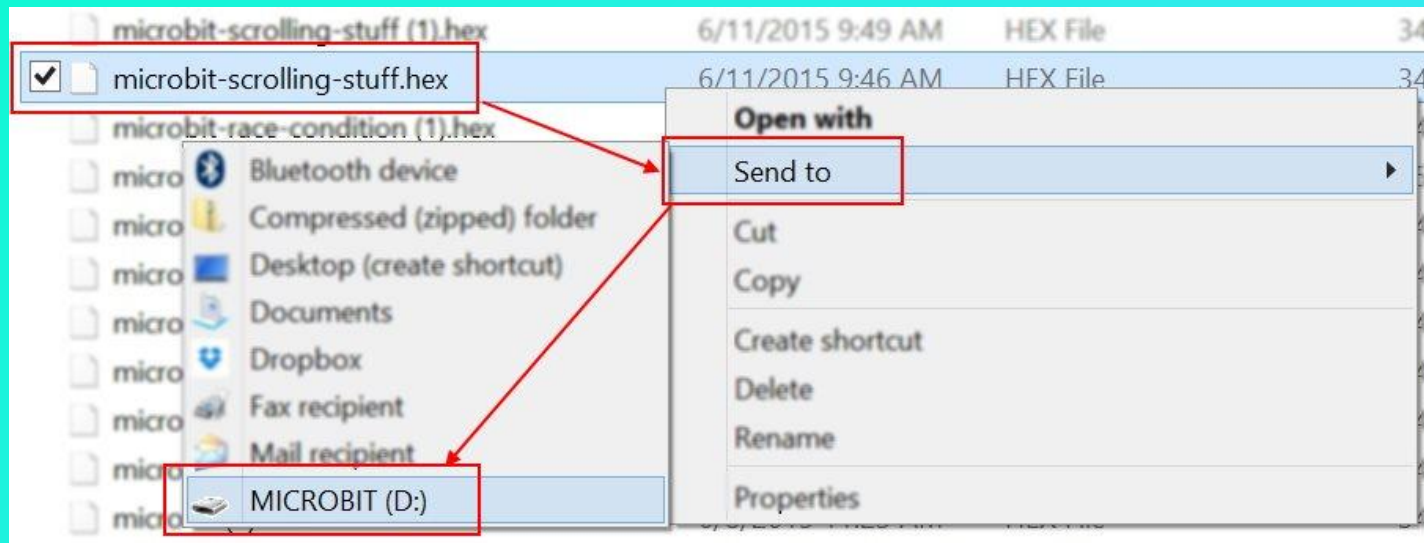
microbit-scrolling-stuff (1).hex 6/11/2015 9:49 AM HEX File 34

microbit-scrolling-stuff.hex 6/11/2015 9:46 AM HEX File 34

microbit-race-condition (1).hex

micro

micro

micro

micro

micro

micro

micro

micro

Bluetooth device
Compressed (zipped) folder
Desktop (create shortcut)
Documents
Dropbox
Fax recipient
Mail recipient
MICROBIT (D:)

Open with
Send to
Cut
Copy
Create shortcut
Delete
Rename
Properties